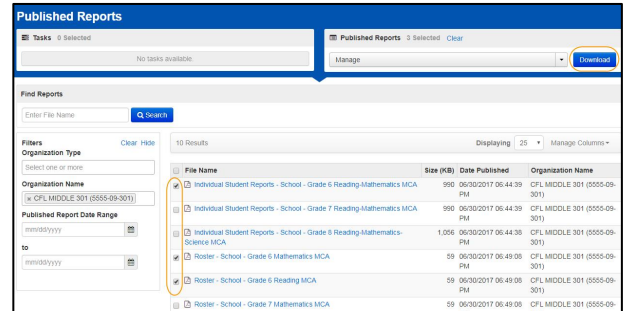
Published Reports

Tasks 0 Selected

No tasks available.

Published Reports 3 Selected Clear

Manage

Download

Find Reports

Enter File Name

Search

Filters Clear Hide

Organization Type

Select one or more

Organization Name

× CFL MIDDLE 301 (5555-09-301)

Published Report Date Range

mm/dd/yyyy

to

mm/dd/yyyy

10 Results

Displaying 25

Manage Columns

| | File Name | Size (KB) | Date Published | Organization Name |
|---|---|---|---|---|
| ☑ | Individual Student Reports - School - Grade 6 Reading-Mathematics MCA | 990 | 06/30/2017 06:44:39 PM | CFL MIDDLE 301 (5555-09-301) |
| ☐ | Individual Student Reports - School - Grade 7 Reading-Mathematics MCA | 990 | 06/30/2017 06:44:39 PM | CFL MIDDLE 301 (5555-09-301) |
| ☐ | Individual Student Reports - School - Grade 8 Reading-Mathematics-Science MCA | 1,056 | 06/30/2017 06:44:38 PM | CFL MIDDLE 301 (5555-09-301) |
| ☑ | Roster - School - Grade 6 Mathematics MCA | 59 | 06/30/2017 06:49:08 PM | CFL MIDDLE 301 (5555-09-301) |
| ☑ | Roster - School - Grade 6 Reading MCA | 59 | 06/30/2017 06:49:08 PM | CFL MIDDLE 301 (5555-09-301) |
| ☐ | Roster - School - Grade 7 Mathematics MCA | 59 | 06/30/2017 06:49:08 | CFL MIDDLE 301 (5555-09- |